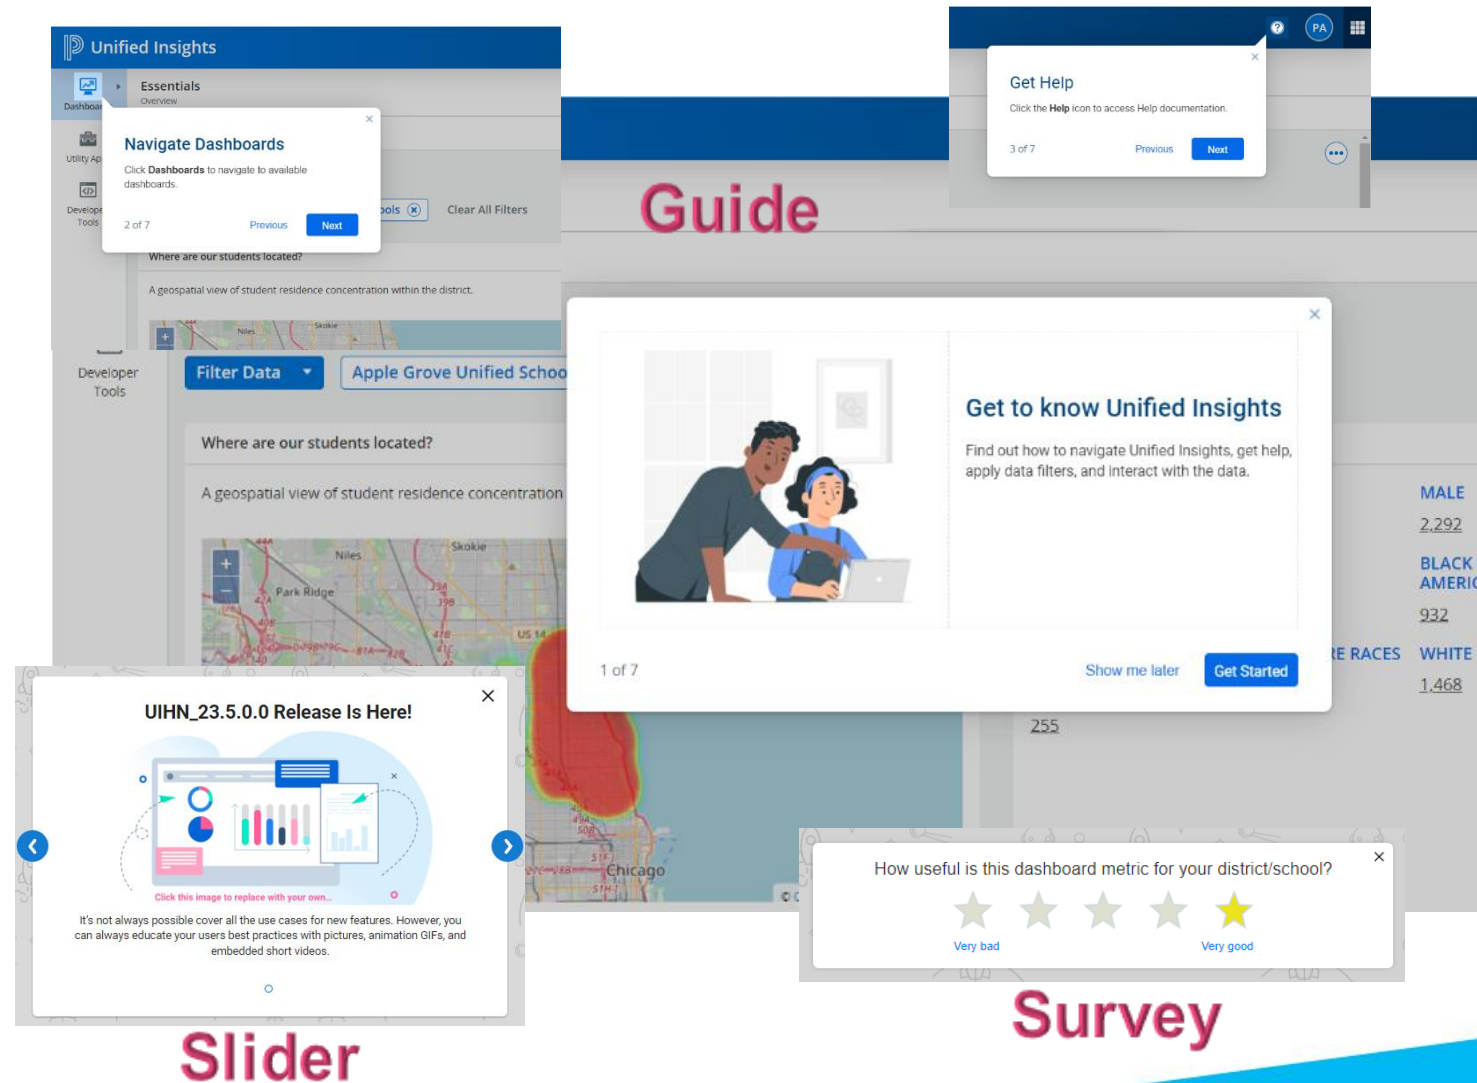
Unified Insights

Dashboard

Essentials
Overview

Utility Ap

Develope Tools

Navigate Dashboards

Click **Dashboards** to navigate to available dashboards.

2 of 7 Previous Next

ools

Clear All Filters

Where are our students located?

A geospatial view of student residence concentration within the district.

Niles Skokie

Get Help

Click the **Help** icon to access Help documentation.

3 of 7 Previous Next

PA

Guide

Developer Tools

Filter Data

Apple Grove Unified Schoo

Where are our students located?

A geospatial view of student residence concentration

Niles Skokie Park Ridge

Get to know Unified Insights

Find out how to navigate Unified Insights, get help, apply data filters, and interact with the data.

1 of 7

Show me later

Get Started

MALE
2,292

BLACK AMERIC
932

E RACES

WHITE
1,468

255

Chicago

UIHN_23.5.0.0 Release Is Here!

Click this image to replace with your own...

It's not always possible cover all the use cases for new features. However, you can always educate your users best practices with pictures, animation GIFs, and embedded short videos.

Slider

How useful is this dashboard metric for your district/school?

Very bad

Very good

Survey